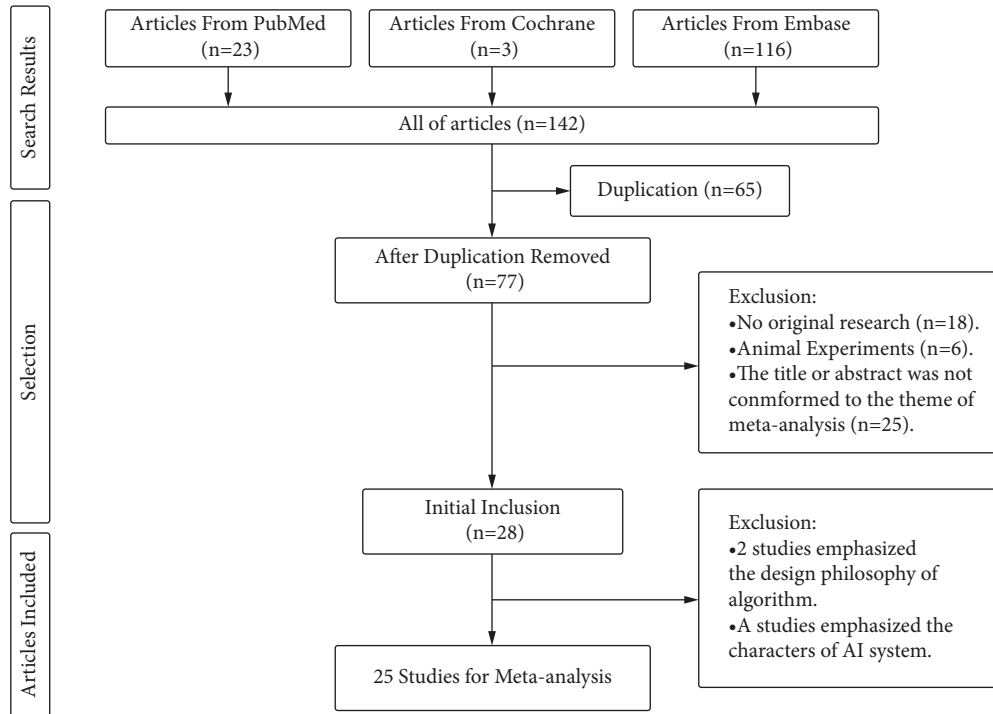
Search Results

Articles From PubMed (n=23)

Articles From Cochrane (n=3)

Articles From Embase (n=116)

All of articles (n=142)

Duplication (n=65)

Selection

After Duplication Removed (n=77)

Exclusion:
•No original research (n=18).
•Animal Experiments (n=6).
•The title or abstract was not conmformed to the theme of meta-analysis (n=25).

Initial Inclusion (n=28)

Articles Included

Exclusion:
•2 studies emphasized the design philosophy of algorithm.
•A studies emphasized the characters of AI system.

25 Studies for Meta-analysis